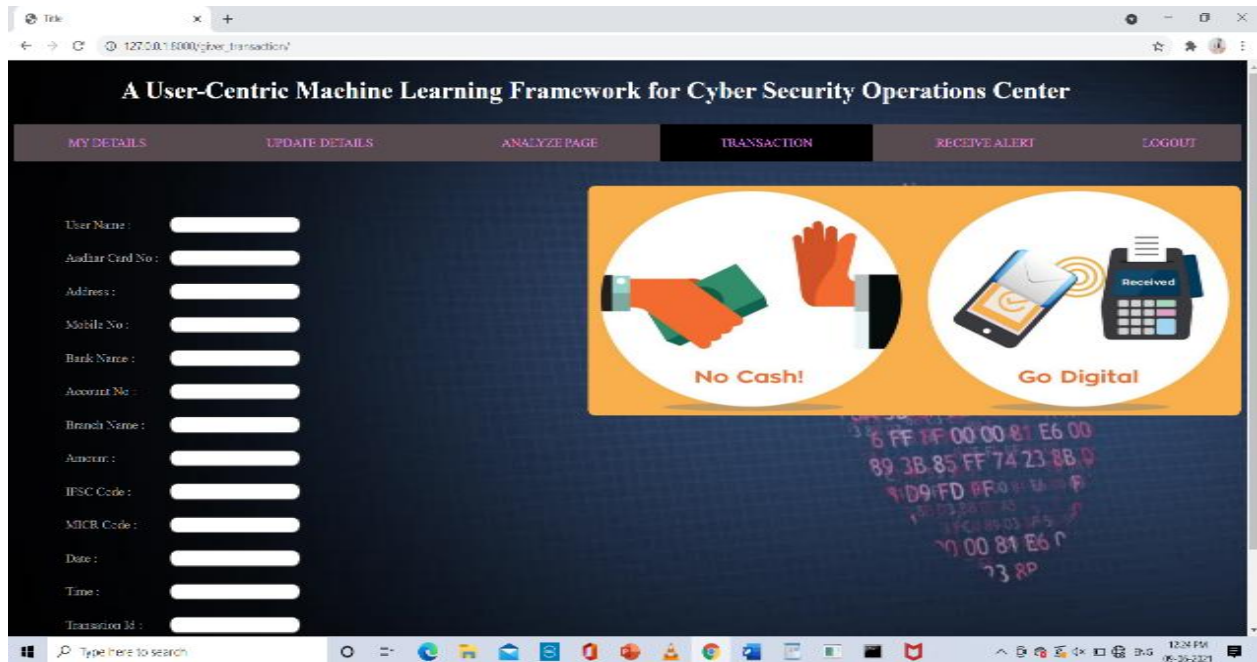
Title
127.0.0.1:8000/citizen_transaction/

A User-Centric Machine Learning Framework for Cyber Security Operations Center

MY DETAILS
UPDATE DETAILS
ANALYZE PAGE
TRANSACTION
RECEIVE ALERT
LOGOUT

User Name :
Aadhar Card No :
Address :
Mobile No :
Bank Name :
Account No :
Branch Name :
Amount :
IFSC Code :
MICR Code :
Date :
Time :
Transation Id :

Received

No Cash!

Go Digital

6 FF FF 00 00 81 E6 00
89 3B 85 FF 74 23 8B
D9 FD FF
00 81 E6
73 8P

Type here to search

12:24 PM
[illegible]